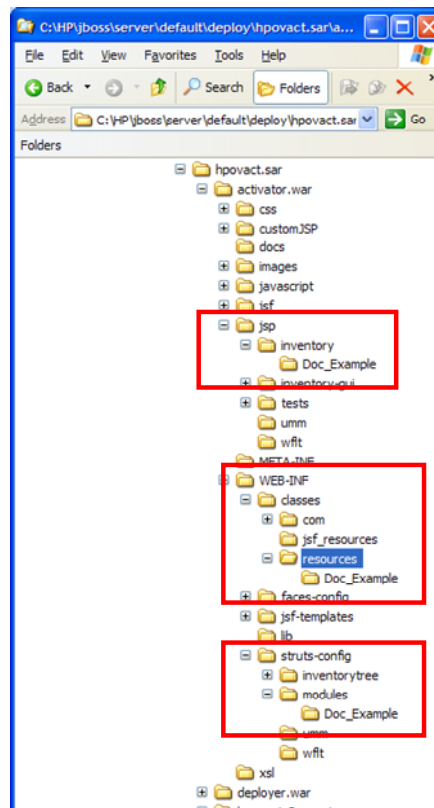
C:\HP\jboss\server\default\deploy\hpovact.sar\a...

File Edit View Favorites Tools Help

Back Search Folders

Address C:\HP\jboss\server\default\deploy\hpovact.sar Go

Folders

hpovact.sar
activator.war
css
customJSP
docs
images
javascript
jsf
jsp
inventory
Doc_Example
inventory-gui
tests
umm
wflt
META-INF
WEB-INF
classes
com
jsf_resources
resources
Doc_Example
faces-config
jsf-templates
lib
struts-config
inventorytree
modules
Doc_Example
umm
wflt
xsl
deployer.war